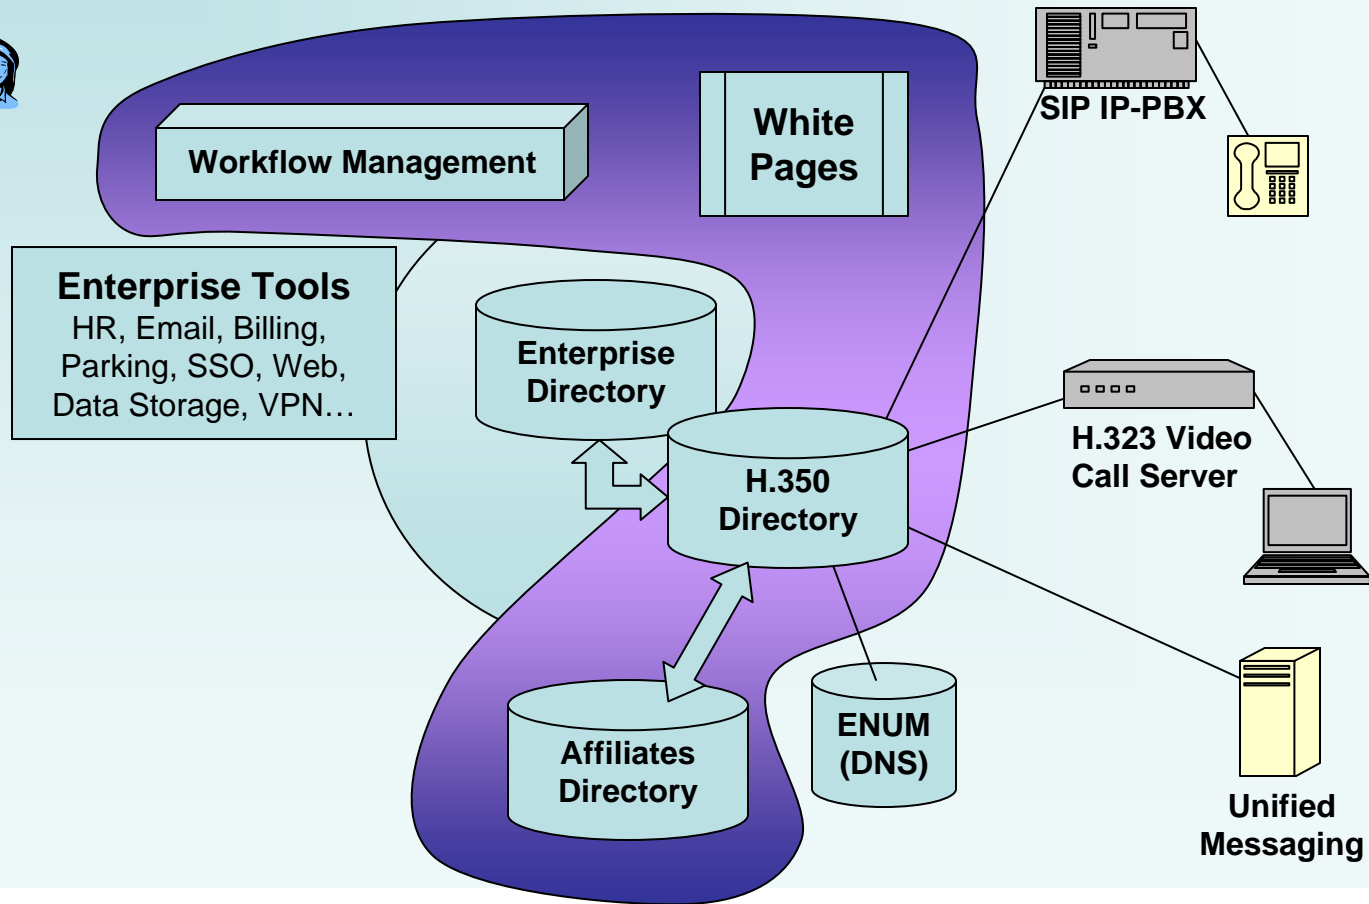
Workflow Management

White Pages

SIP IP-PBX

Enterprise Tools
HR, Email, Billing, Parking, SSO, Web, Data Storage, VPN…

Enterprise Directory

H.350 Directory

H.323 Video Call Server

Affiliates Directory

ENUM (DNS)

Unified Messaging